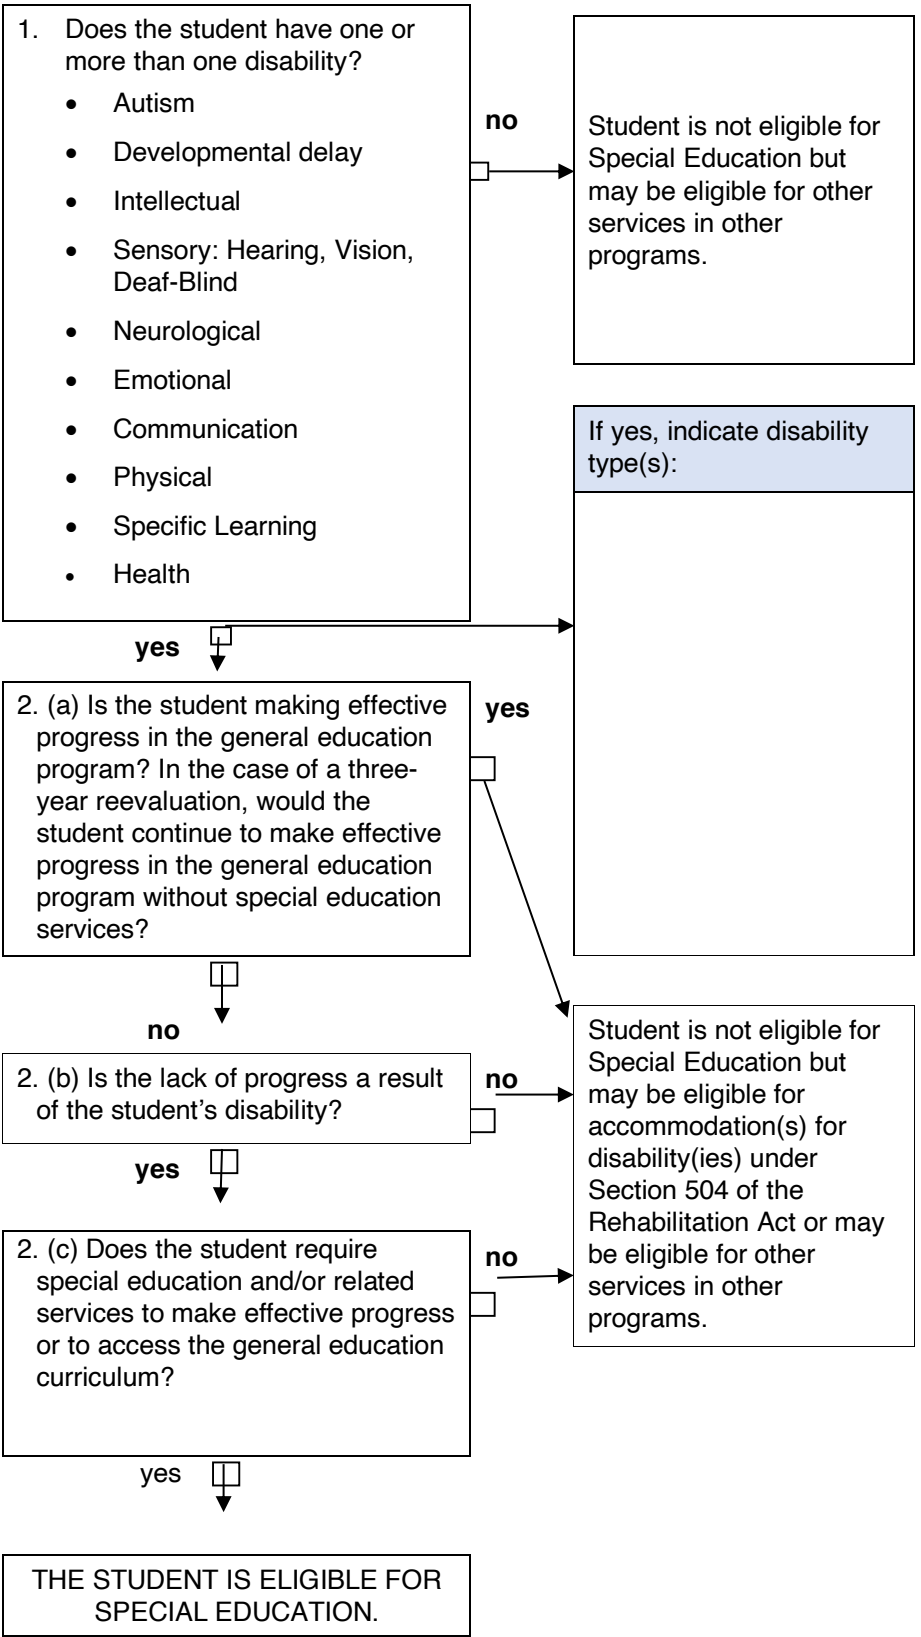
1. Does the student have one or more than one disability?

- Autism
- Developmental delay
- Intellectual
- Sensory: Hearing, Vision, Deaf-Blind
- Neurological
- Emotional
- Communication
- Physical
- Specific Learning
- Health

no

Student is not eligible for Special Education but may be eligible for other services in other programs.

If yes, indicate disability type(s):

yes

2. (a) Is the student making effective progress in the general education program? In the case of a three-year reevaluation, would the student continue to make effective progress in the general education program without special education services?

yes

no

2. (b) Is the lack of progress a result of the student's disability?

no

Student is not eligible for Special Education but may be eligible for accommodation(s) for disability(ies) under Section 504 of the Rehabilitation Act or may be eligible for other services in other programs.

yes

2. (c) Does the student require special education and/or related services to make effective progress or to access the general education curriculum?

no

yes

THE STUDENT IS ELIGIBLE FOR SPECIAL EDUCATION.